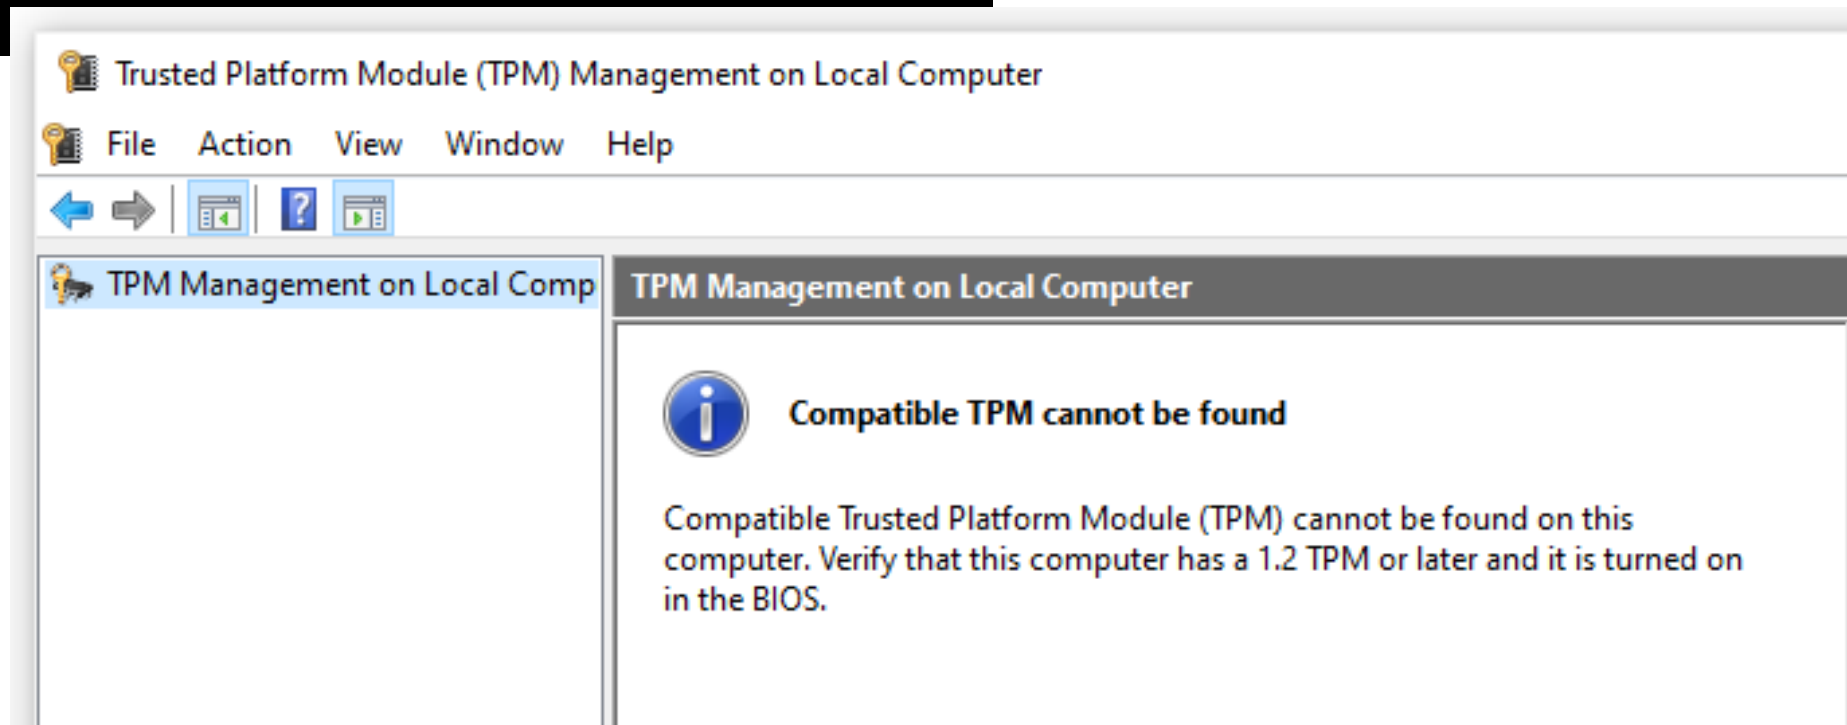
Trusted Platform Module (TPM) Management on Local Computer

File Action View Window Help

TPM Management on Local Comp

TPM Management on Local Computer

Compatible TPM cannot be found

Compatible Trusted Platform Module (TPM) cannot be found on this computer. Verify that this computer has a 1.2 TPM or later and it is turned on in the BIOS.